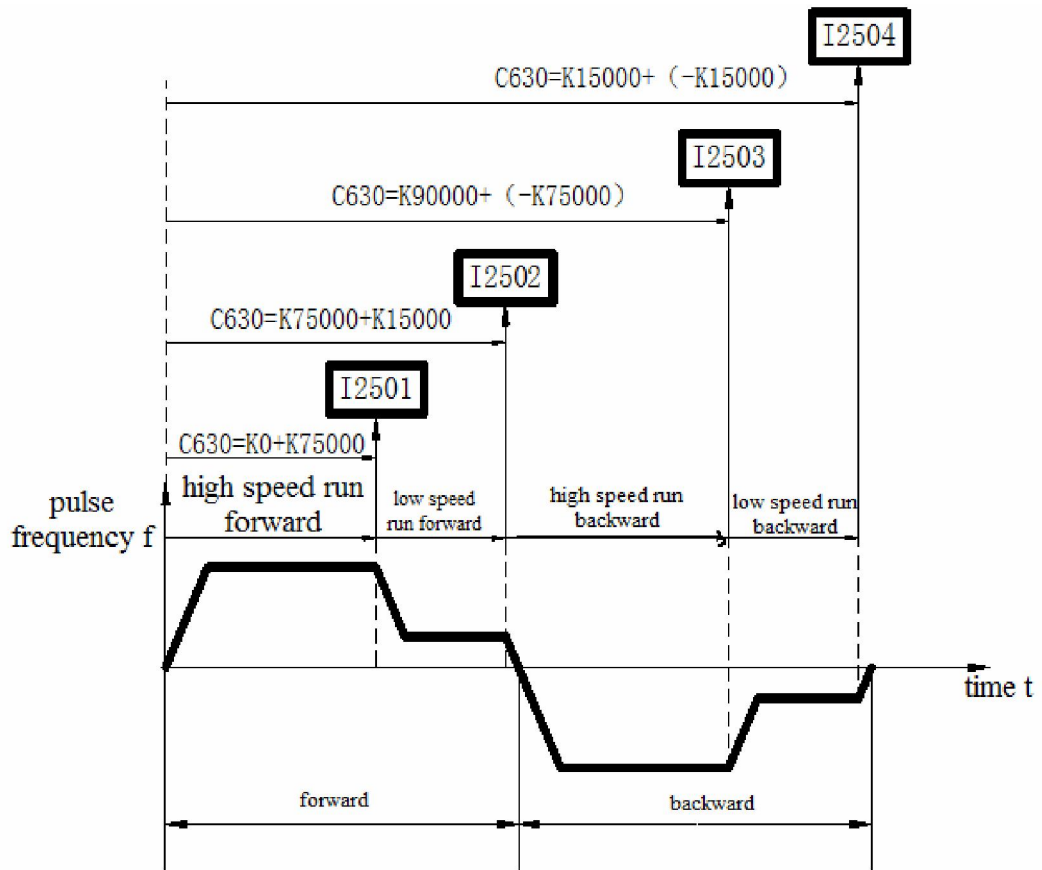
I2504

C630=K15000+（-K15000）

I2503

C630=K90000+（-K75000）

I2502

C630=K75000+K15000

I2501

C630=K0+K75000

pulse frequency f

high speed run forward

low speed run forward

high speed run backward

low speed run backward

time t

forward

backward